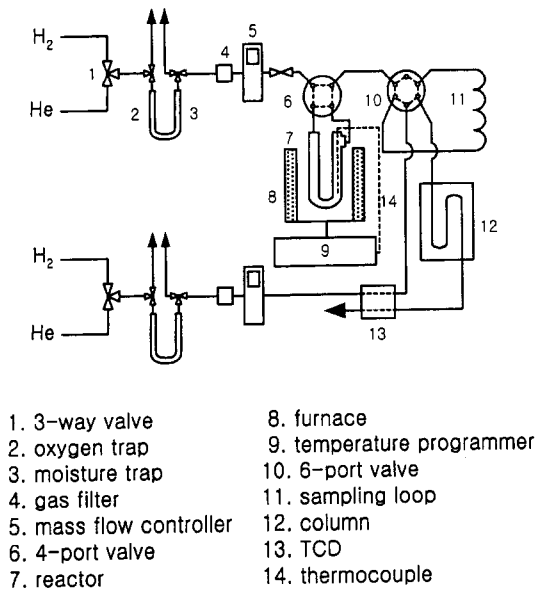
$H_2$
He
1
2
3
4
5
6
7
8
9
10
11
12
13
14
$H_2$
He

1. 3-way valve
2. oxygen trap
3. moisture trap
4. gas filter
5. mass flow controller
6. 4-port valve
7. reactor

8. furnace
9. temperature programmer
10. 6-port valve
11. sampling loop
12. column
13. TCD
14. thermocouple